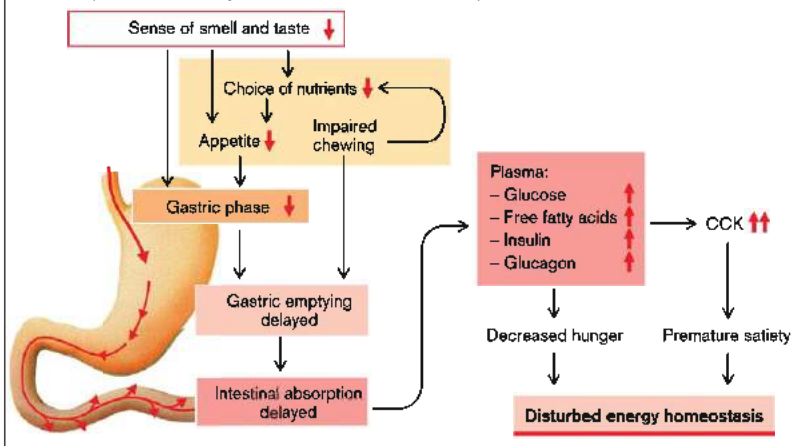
Sense of smell and taste ↓

Choice of nutrients ↓

Appetite ↓

Impaired chewing

Gastric phase ↓

Gastric emptying delayed

Intestinal absorption delayed

Plasma:
– Glucose ↑
– Free fatty acids ↑
– Insulin ↑
– Glucagon ↑

CCK ↑↑

Decreased hunger

Premature satiety

Disturbed energy homeostasis